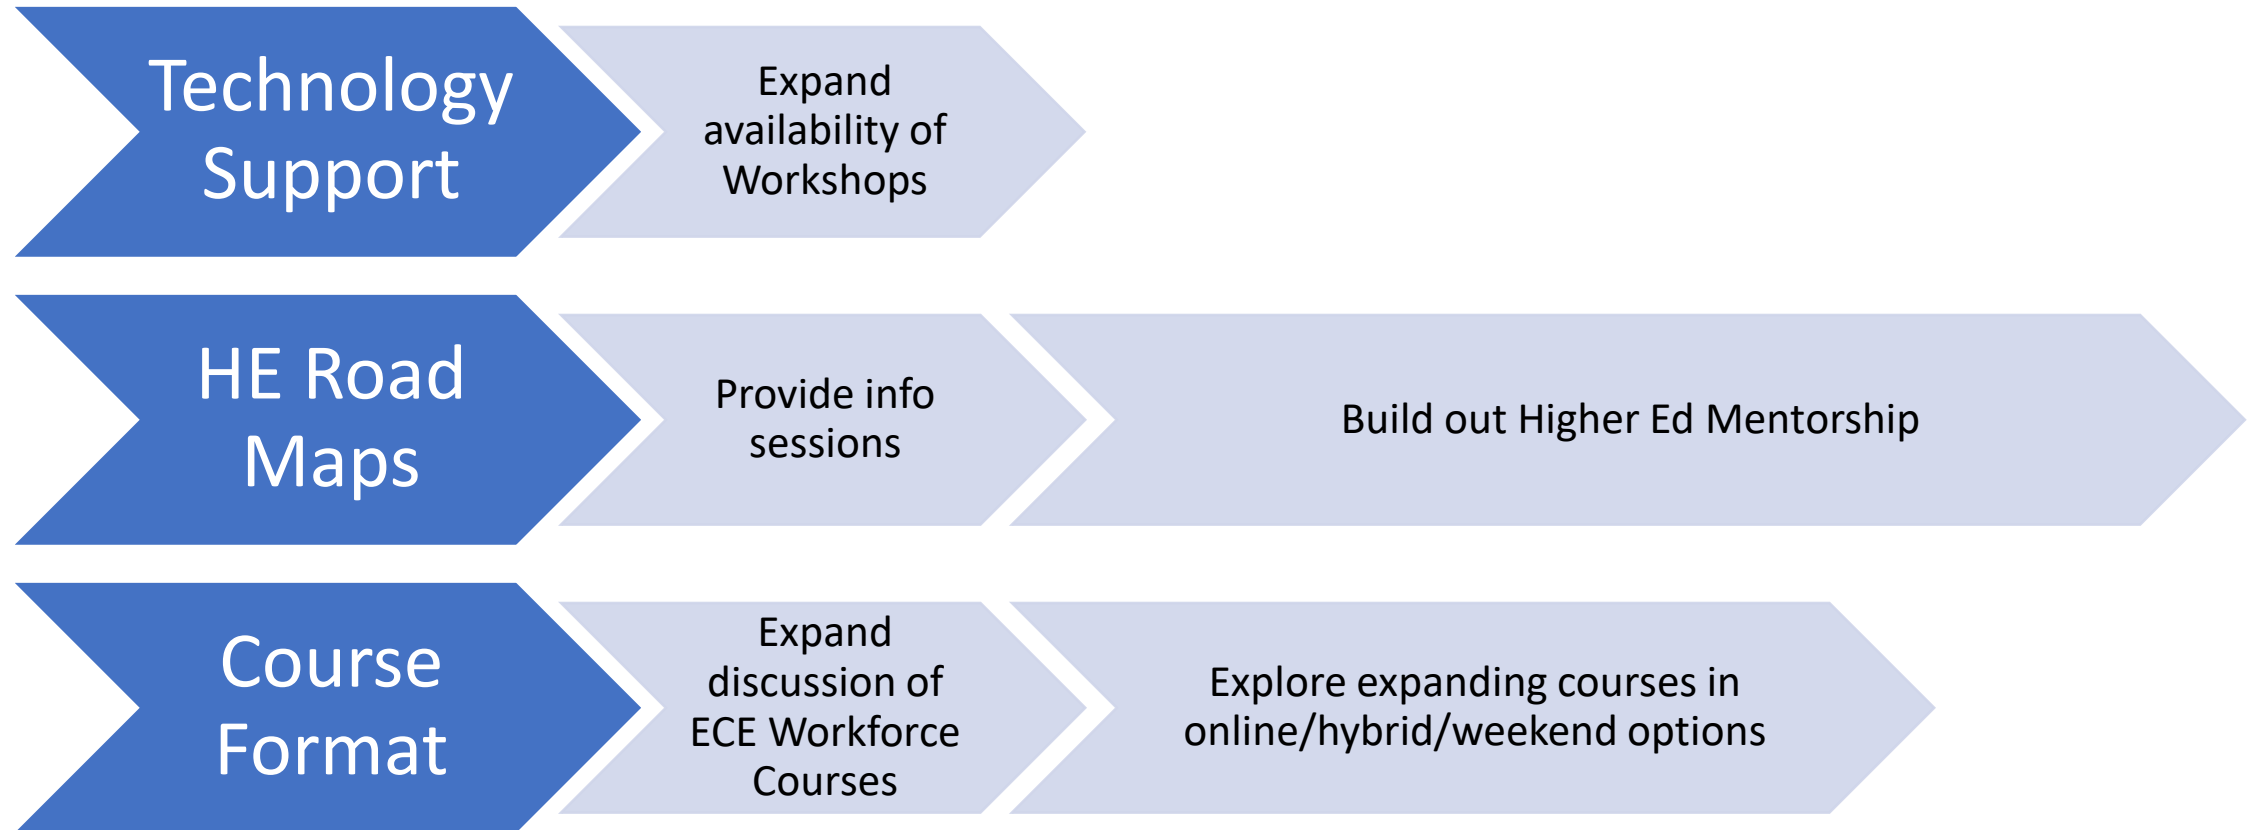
Technology Support

Expand availability of Workshops

HE Road Maps

Provide info sessions

Build out Higher Ed Mentorship

Course Format

Expand discussion of ECE Workforce Courses

Explore expanding courses in online/hybrid/weekend options